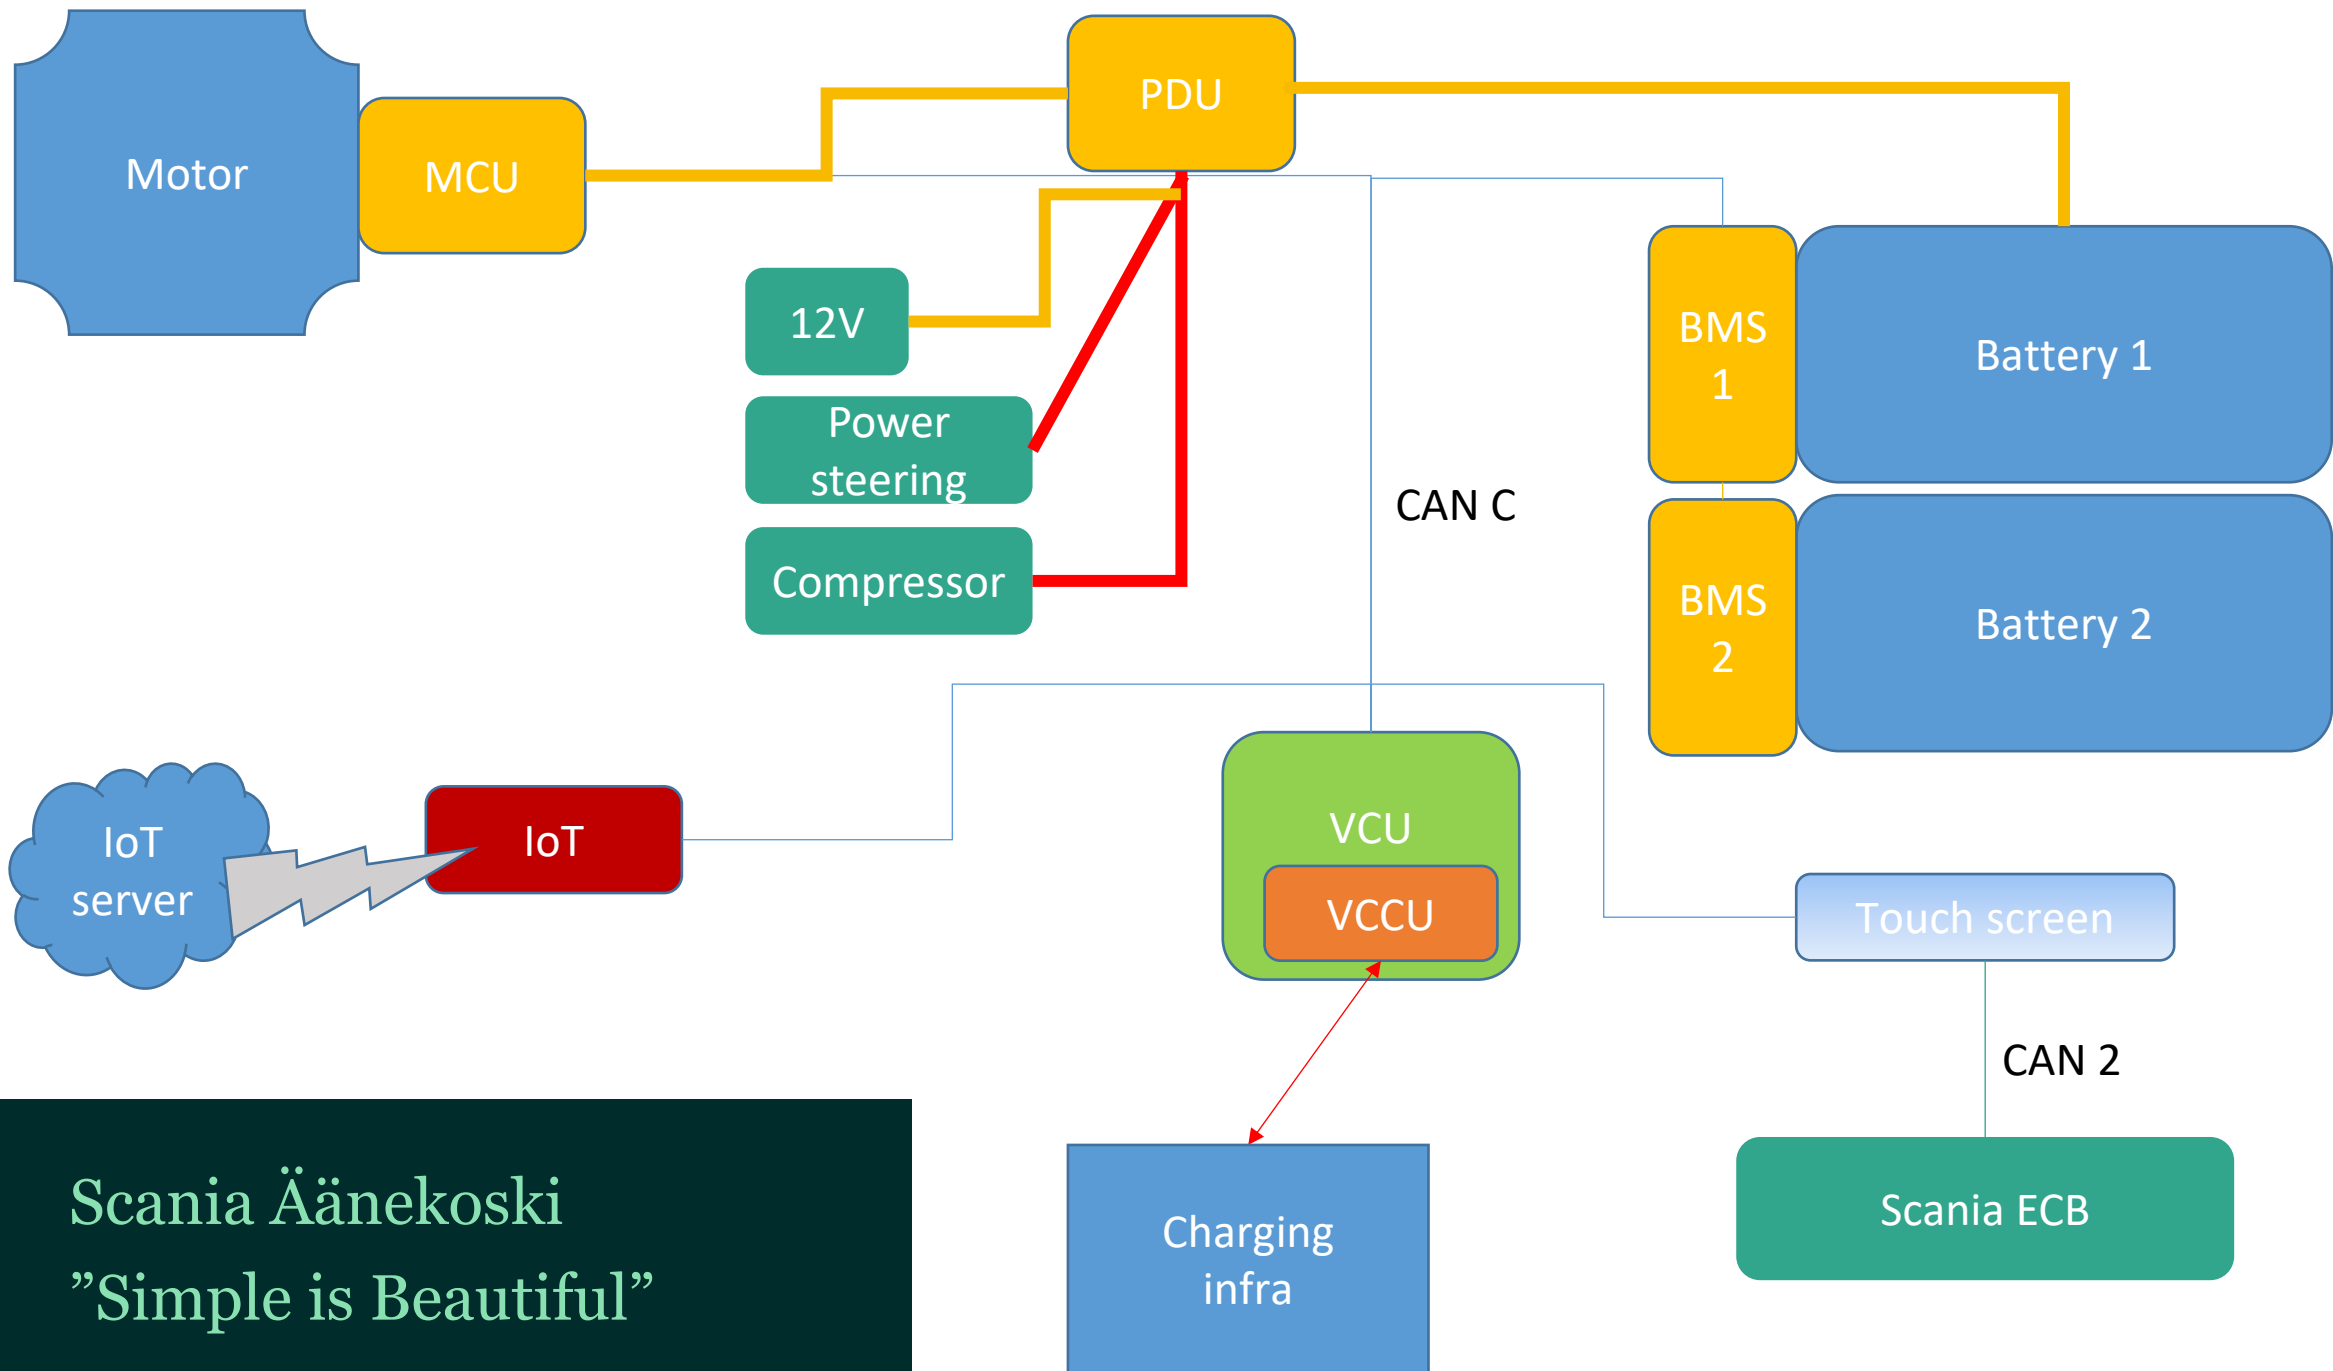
Motor

MCU

PDU

12V

Power steering

Compressor

CAN C

BMS 1

Battery 1

BMS 2

Battery 2

IoT server

IoT

VCU

VCCU

Touch screen

CAN 2

Charging infra

Scania ECB

Scania Äänekoski
”Simple is Beautiful”